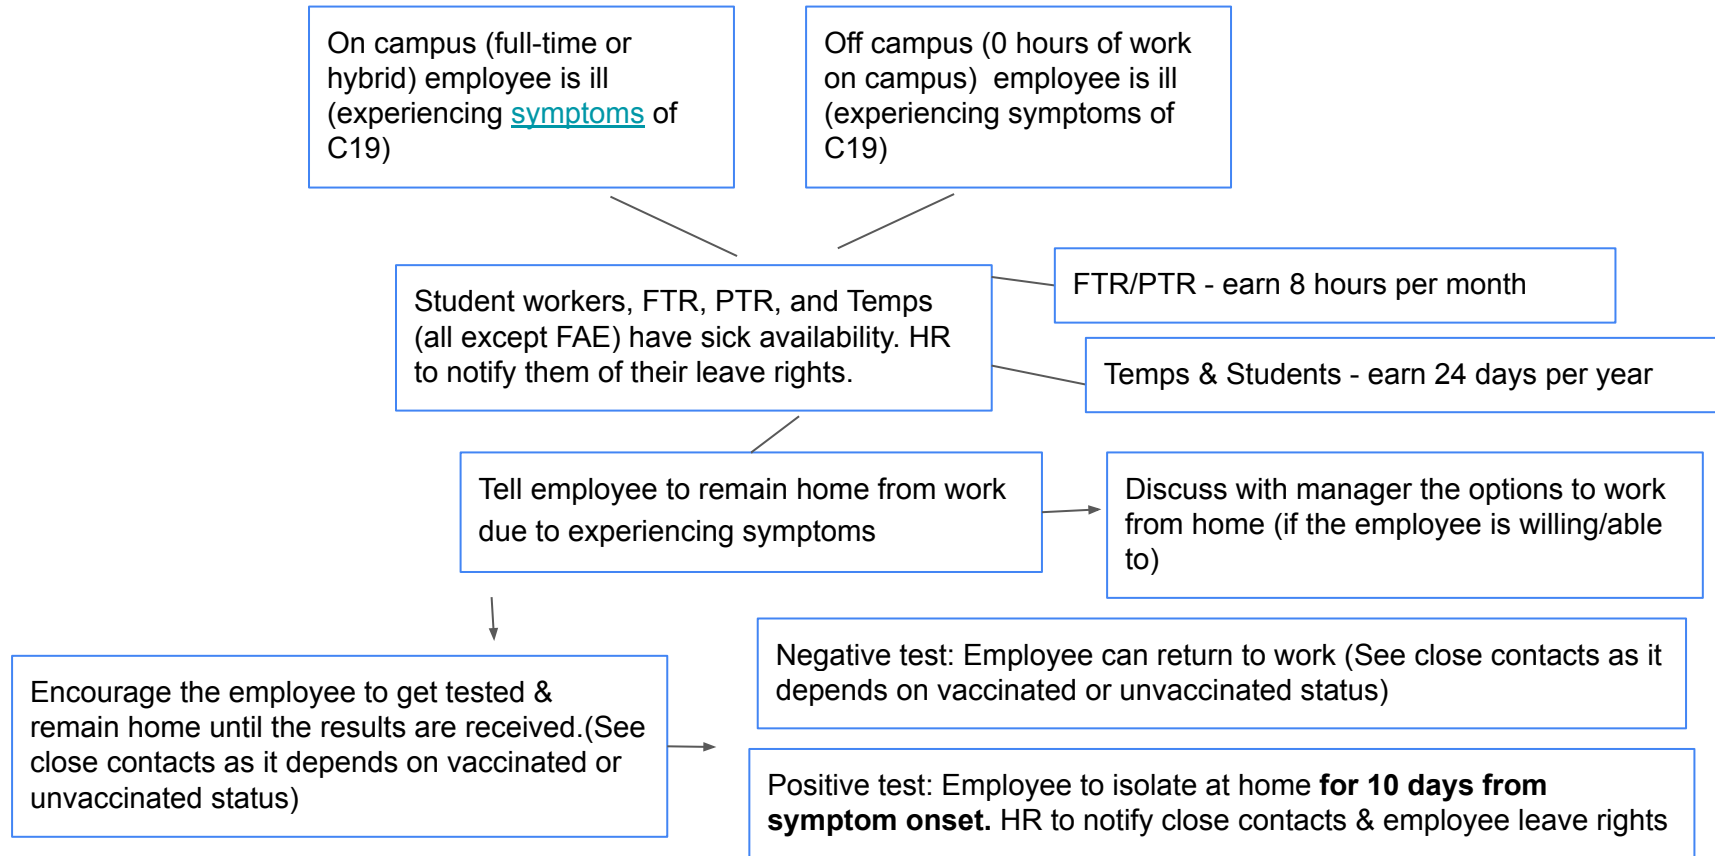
On campus (full-time or hybrid) employee is ill (experiencing symptoms of C19)

Off campus (0 hours of work on campus) employee is ill (experiencing symptoms of C19)

Student workers, FTR, PTR, and Temps (all except FAE) have sick availability. HR to notify them of their leave rights.

FTR/PTR - earn 8 hours per month

Temps & Students - earn 24 days per year

Tell employee to remain home from work due to experiencing symptoms

Discuss with manager the options to work from home (if the employee is willing/able to)

Encourage the employee to get tested & remain home until the results are received.(See close contacts as it depends on vaccinated or unvaccinated status)

Negative test: Employee can return to work (See close contacts as it depends on vaccinated or unvaccinated status)

Positive test: Employee to isolate at home **for 10 days from symptom onset.** HR to notify close contacts & employee leave rights